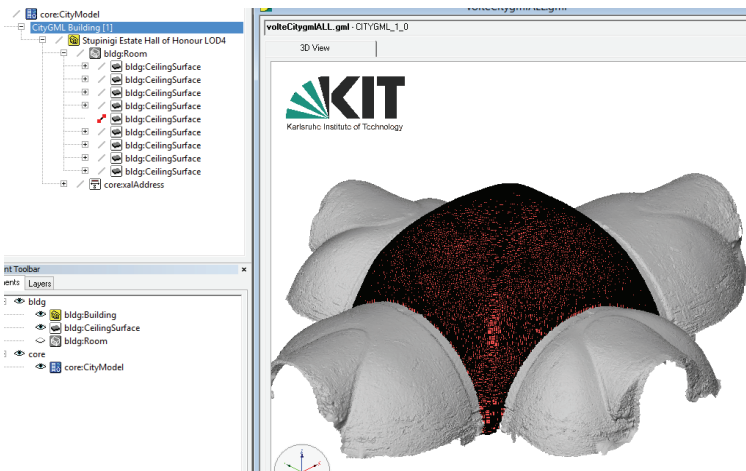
core:CityModel
CityGML Building [1]
Stupinigi Estate Hall of Honour LOD4
bldg:Room
bldg:CeilingSurface
bldg:CeilingSurface
bldg:CeilingSurface
bldg:CeilingSurface
bldg:CeilingSurface
bldg:CeilingSurface
bldg:CeilingSurface
bldg:CeilingSurface
bldg:CeilingSurface
core:xalAddress

nt Toolbar
ents Layers
bldg
bldg:Building
bldg:CeilingSurface
bldg:Room
core
core:CityModel

volteCitygmlALL.gml
volteCitygmlALL.gml - CITYGML_1_0
3D View
KIT
Karlsruhe Institute of Technology